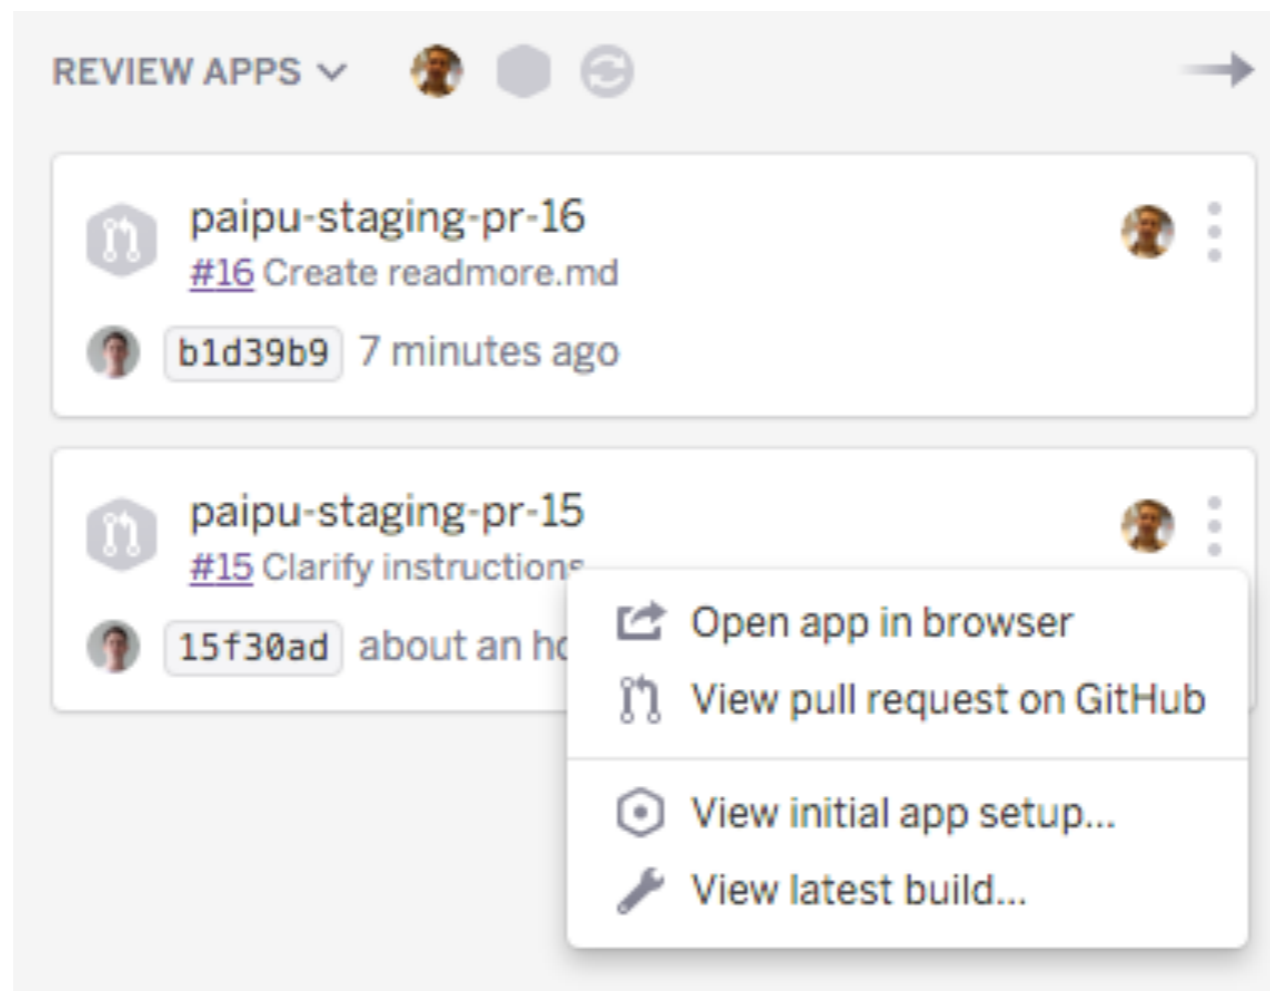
REVIEW APPS

paipu-staging-pr-16
#16 Create readmore.md

b1d39b9 7 minutes ago

paipu-staging-pr-15
#15 Clarify instructions

15f30ad about an h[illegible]

Open app in browser
View pull request on GitHub

View initial app setup...
View latest build...